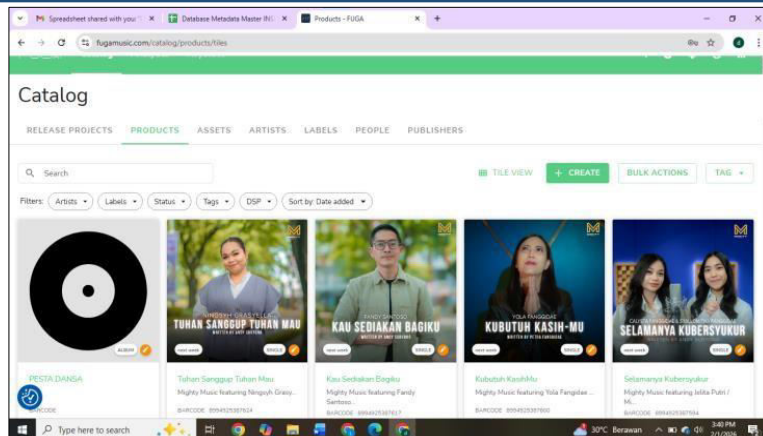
Spreadsheet shared with you: ×
Database Metadata Master IN ×
Products - FUGA ×
+

fugamusic.com/catalog/products/tiles

Catalog

RELEASE PROJECTS PRODUCTS ASSETS ARTISTS LABELS PEOPLE PUBLISHERS

Search

TILE VIEW + CREATE BULK ACTIONS TAG

Filters: Artists Labels Status Tags DSP Sort by: Date added

ALBUM

NINGSYH GRASYELLA
TUHAN SANGGUP TUHAN MAU
SINGLE

FANDY SANTOSO
KAU SEDIAKAN BAGIKU
SINGLE

YOLA FANGGIDAE
KUBUTUH KASIH-MU
SINGLE

SELAMANYA KUBERSYUKUR
SINGLE

PESTA DANSA
BARCODE

Tuhan Sanggup Tuhan Mau
Mighty Music featuring Ningsyh Grasy...
BARCODE 8994925387614

Kau Sediakan Bagiku
Mighty Music featuring Fandy Santoso
BARCODE 8994925387617

Kubutuh KasihMu
Mighty Music featuring Yola Fanggidae ...
BARCODE 8994925387600

Selamanya Kubersyukur
Mighty Music featuring Jolita Putri / M...
BARCODE 8994925387604

Type here to search
30°C Berawan
3:40 PM
2/1/2026